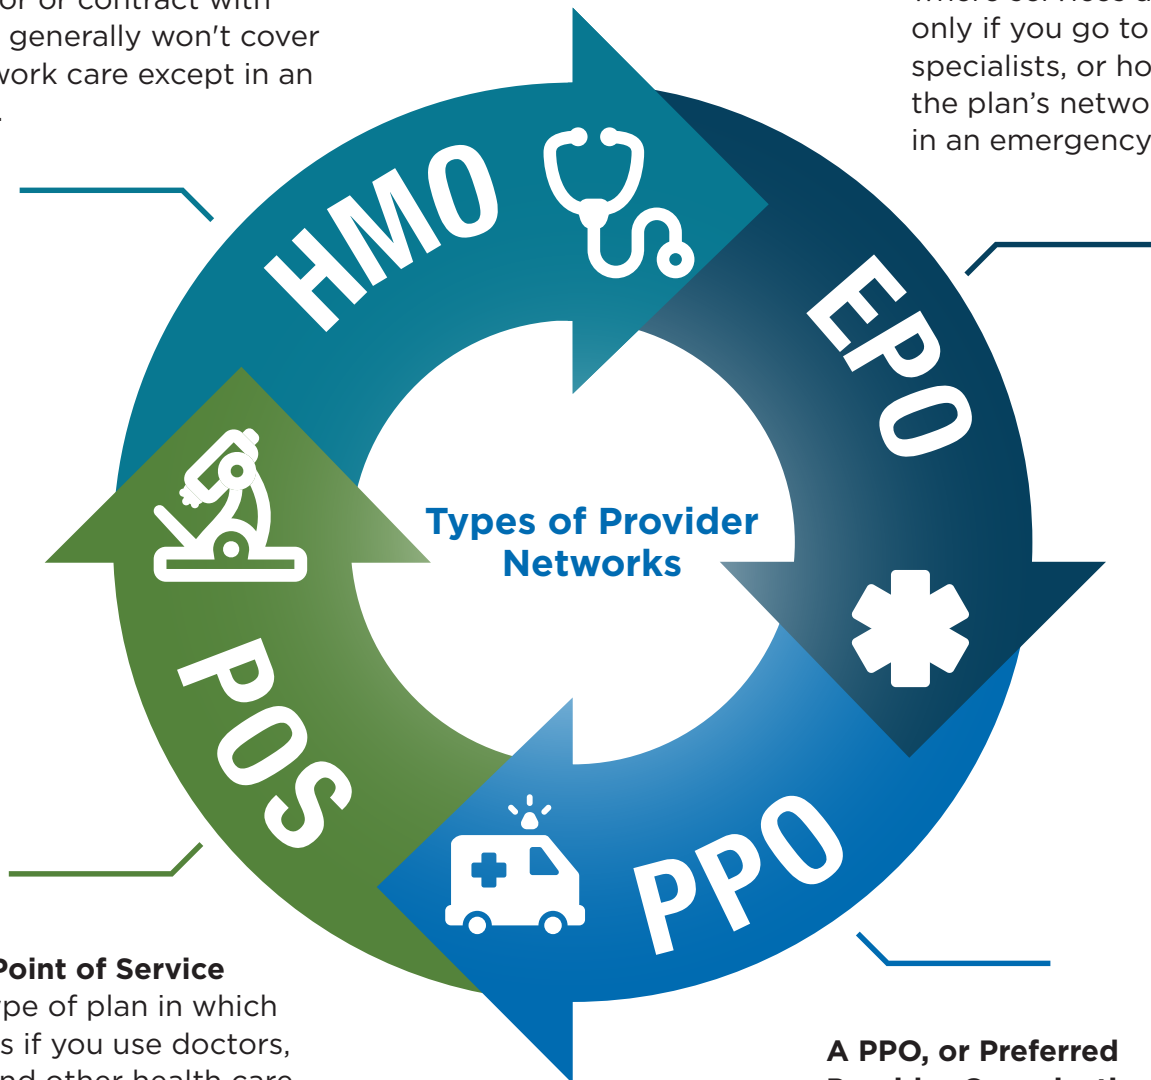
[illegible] or or contract with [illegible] generally won't cover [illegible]work care except in an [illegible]

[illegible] only if you go to specialists, or ho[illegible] the plan's netwo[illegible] in an emergency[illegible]

HMO

EPO

Types of Provider Networks

POS

PPO

Point of Service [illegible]pe of plan in which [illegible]s if you use doctors, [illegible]

A PPO, or Preferred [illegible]